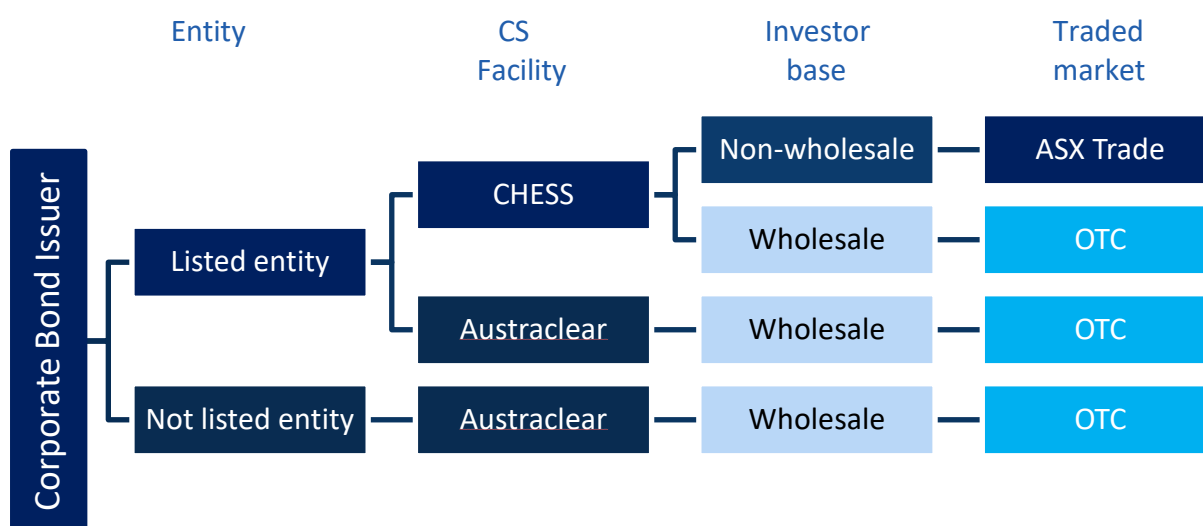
Entity

CS Facility

Investor base

Traded market

Corporate Bond Issuer

Listed entity

Not listed entity

CHESS

Austraclear

Austraclear

Non-wholesale

Wholesale

Wholesale

Wholesale

ASX Trade

OTC

OTC

OTC